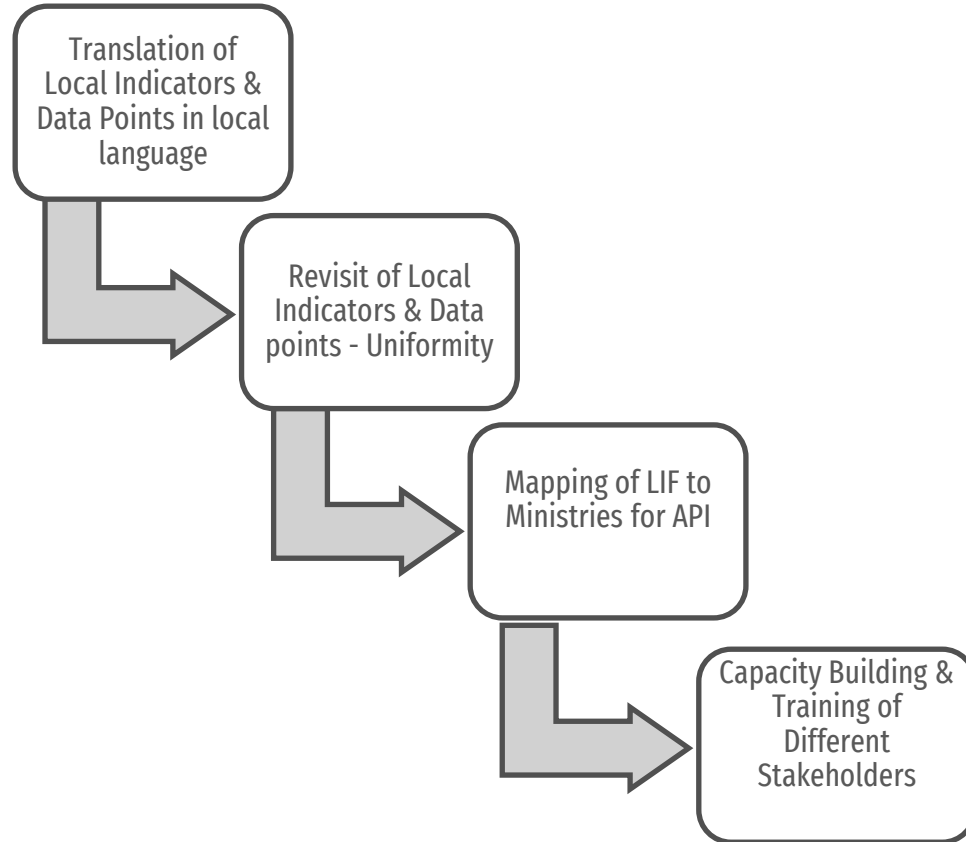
Translation of Local Indicators & Data Points in local language

Revisit of Local Indicators & Data points - Uniformity

Mapping of LIF to Ministries for API

Capacity Building & Training of Different Stakeholders